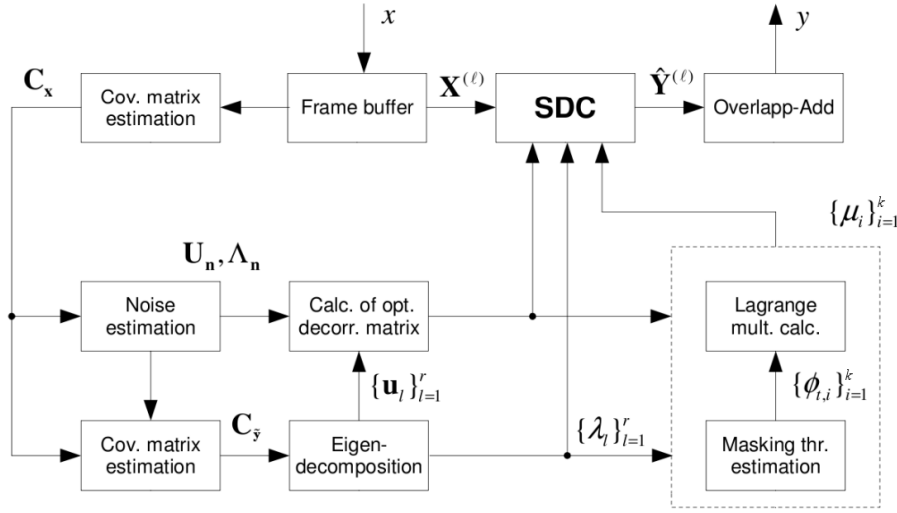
$x$

$y$

$\mathbf{C_x}$

Cov. matrix estimation

Frame buffer

$\mathbf{X}^{(\ell)}$

SDC

$\hat{\mathbf{Y}}^{(\ell)}$

Overlapp-Add

$\{\mu_i\}_{i=1}^{k}$

$\mathbf{U_n}, \mathbf{\Lambda_n}$

Noise estimation

Calc. of opt. decorr. matrix

Lagrange mult. calc.

$\{\mathbf{u}_l\}_{l=1}^{r}$

$\{\phi_{t,i}\}_{i=1}^{k}$

$\mathbf{C_{\tilde{y}}}$

Cov. matrix estimation

Eigen-decomposition

$\{\lambda_l\}_{l=1}^{r}$

Masking thr. estimation